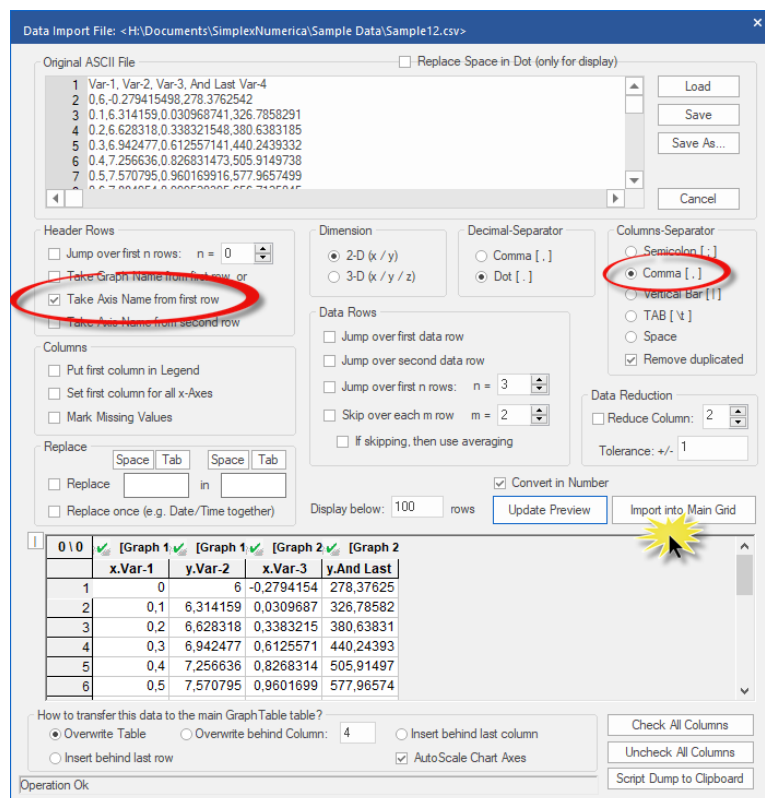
Data Import File: <H:\Documents\SimplexNumerica\Sample Data\Sample12.csv>

Original ASCII File

Replace Space in Dot (only for display)

1 Var-1, Var-2, Var-3, And Last Var-4
2 0,6,-0.279415498,278.3762542
3 0.1,6.314159,0.030968741,326.7858291
4 0.2,6.628318,0.338321548,380.6383185
5 0.3,6.942477,0.612557141,440.2439332
6 0.4,7.256636,0.826831473,505.9149738
7 0.5,7.570795,0.960169916,577.9657499

Load
Save
Save As...
Cancel

Header Rows
Jump over first n rows: n = 0
Take Graph Name from first row or
Take Axis Name from first row
Take Axis Name from second row

Dimension
2-D (x / y)
3-D (x / y / z)

Decimal-Separator
Comma [ , ]
Dot [ . ]

Columns-Separator
Semicolon [ ; ]
Comma [ , ]
Vertical Bar [ | ]
TAB [ \t ]
Space
Remove duplicated

Columns
Put first column in Legend
Set first column for all x-Axes
Mark Missing Values

Data Rows
Jump over first data row
Jump over second data row
Jump over first n rows: n = 3
Skip over each m row m = 2
If skipping, then use averaging

Data Reduction
Reduce Column: 2
Tolerance: +/- 1

Replace
Space Tab Space Tab
Replace in
Replace once (e.g. Date/Time together)

Convert in Number
Display below: 100 rows
Update Preview
Import into Main Grid

| 0 \ 0 | [Graph 1 | [Graph 1 | [Graph 2 | [Graph 2 |
|---|---|---|---|---|
| | x.Var-1 | y.Var-2 | x.Var-3 | y.And Last |
| 1 | 0 | 6 | -0,2794154 | 278,37625 |
| 2 | 0,1 | 6,314159 | 0,0309687 | 326,78582 |
| 3 | 0,2 | 6,628318 | 0,3383215 | 380,63831 |
| 4 | 0,3 | 6,942477 | 0,6125571 | 440,24393 |
| 5 | 0,4 | 7,256636 | 0,8268314 | 505,91497 |
| 6 | 0,5 | 7,570795 | 0,9601699 | 577,96574 |

How to transfer this data to the main GraphTable table?
Overwrite Table
Overwrite behind Column: 4
Insert behind last column
Insert behind last row
AutoScale Chart Axes

Check All Columns
Uncheck All Columns
Script Dump to Clipboard

Operation Ok